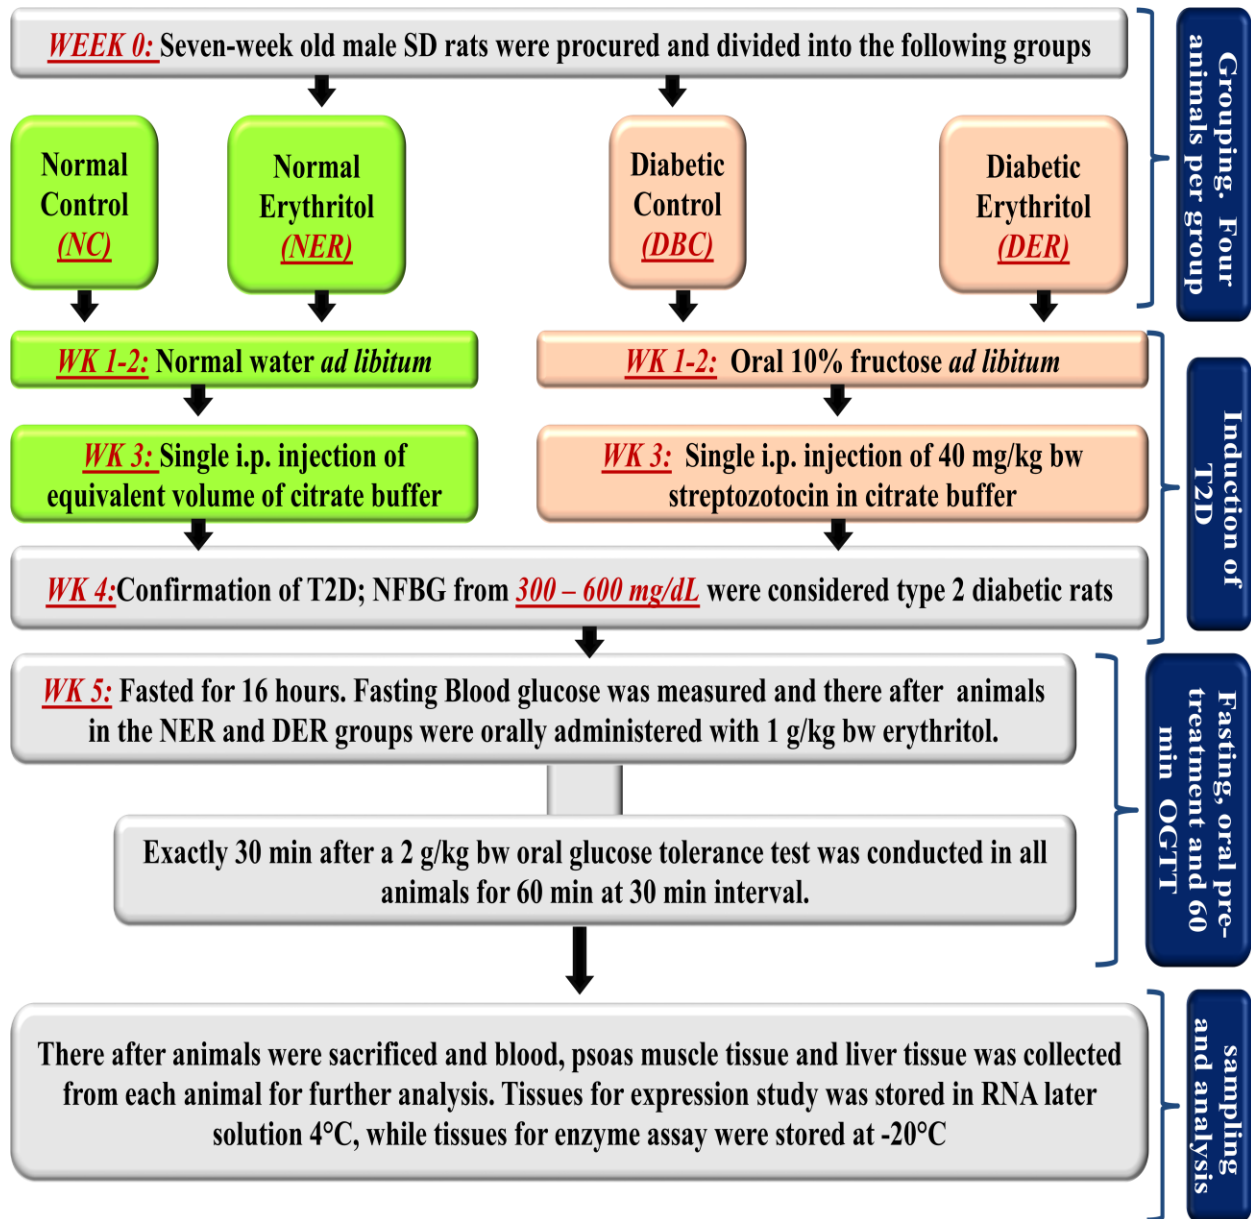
WEEK 0: Seven-week old male SD rats were procured and divided into the following groups

Normal Control (NC)

Normal Erythritol (NER)

Diabetic Control (DBC)

Diabetic Erythritol (DER)

Grouping. Four animals per group

WK 1-2: Normal water ad libitum

WK 1-2: Oral 10% fructose ad libitum

WK 3: Single i.p. injection of equivalent volume of citrate buffer

WK 3: Single i.p. injection of 40 mg/kg bw streptozotocin in citrate buffer

WK 4: Confirmation of T2D; NFBG from 300 – 600 mg/dL were considered type 2 diabetic rats

Induction of T2D

WK 5: Fasted for 16 hours. Fasting Blood glucose was measured and there after animals in the NER and DER groups were orally administered with 1 g/kg bw erythritol.

Exactly 30 min after a 2 g/kg bw oral glucose tolerance test was conducted in all animals for 60 min at 30 min interval.

Fasting, oral pre-treatment and 60 min OGTT

There after animals were sacrificed and blood, psoas muscle tissue and liver tissue was collected from each animal for further analysis. Tissues for expression study was stored in RNA later solution 4°C, while tissues for enzyme assay were stored at -20°C

sampling and analysis